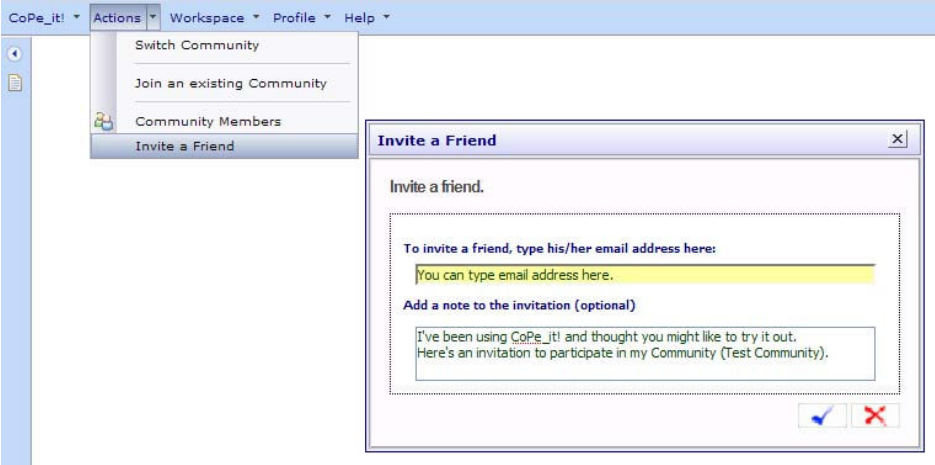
CoPe_it! ▾ Actions ▾ Workspace ▾ Profile ▾ Help ▾

Switch Community

Join an existing Community

Community Members

Invite a Friend

Invite a Friend

Invite a friend.

To invite a friend, type his/her email address here:

You can type email address here.

Add a note to the invitation (optional)

I've been using CoPe_it! and thought you might like to try it out.
Here's an invitation to participate in my Community (Test Community).